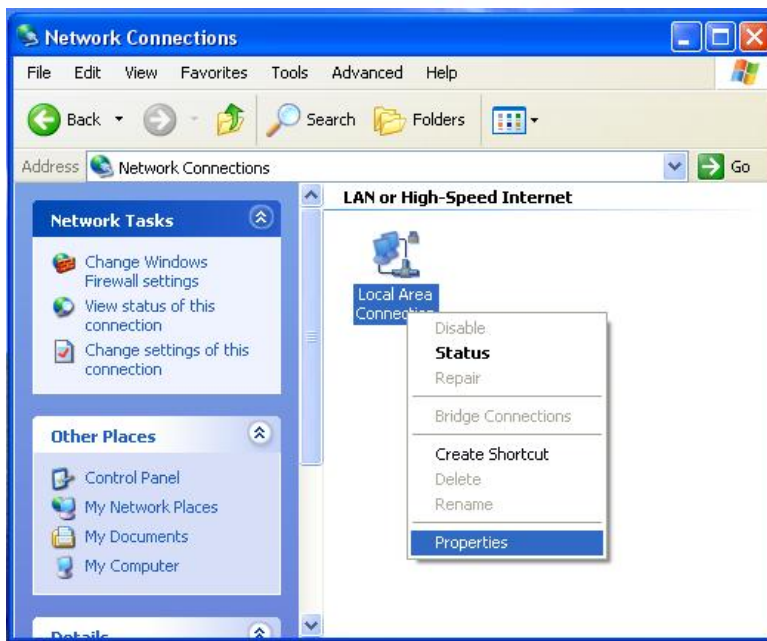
Network Connections

File Edit View Favorites Tools Advanced Help

Back Search Folders

Address Network Connections Go

Network Tasks

Change Windows Firewall settings

View status of this connection

Change settings of this connection

Other Places

Control Panel

My Network Places

My Documents

My Computer

Details

LAN or High-Speed Internet

Local Area Connecti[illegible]

Disable

Status

Repair

Bridge Connections

Create Shortcut

Delete

Rename

Properties